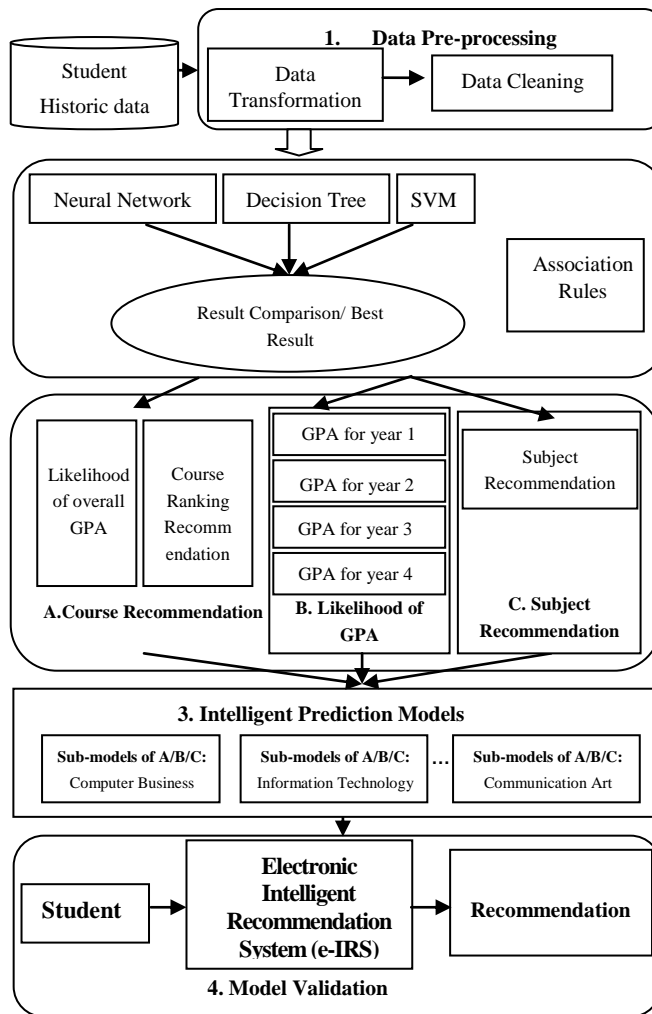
Student Historic data

1. Data Pre-processing

Data Transformation

Data Cleaning

Neural Network

Decision Tree

SVM

Association Rules

Result Comparison/ Best Result

Likelihood of overall GPA

Course Ranking Recommendation

A.Course Recommendation

GPA for year 1

GPA for year 2

GPA for year 3

GPA for year 4

B. Likelihood of GPA

Subject Recommendation

C. Subject Recommendation

3. Intelligent Prediction Models

Sub-models of A/B/C: Computer Business

Sub-models of A/B/C: Information Technology

...

Sub-models of A/B/C: Communication Art

Student

Electronic Intelligent Recommendation System (e-IRS)

Recommendation

4. Model Validation